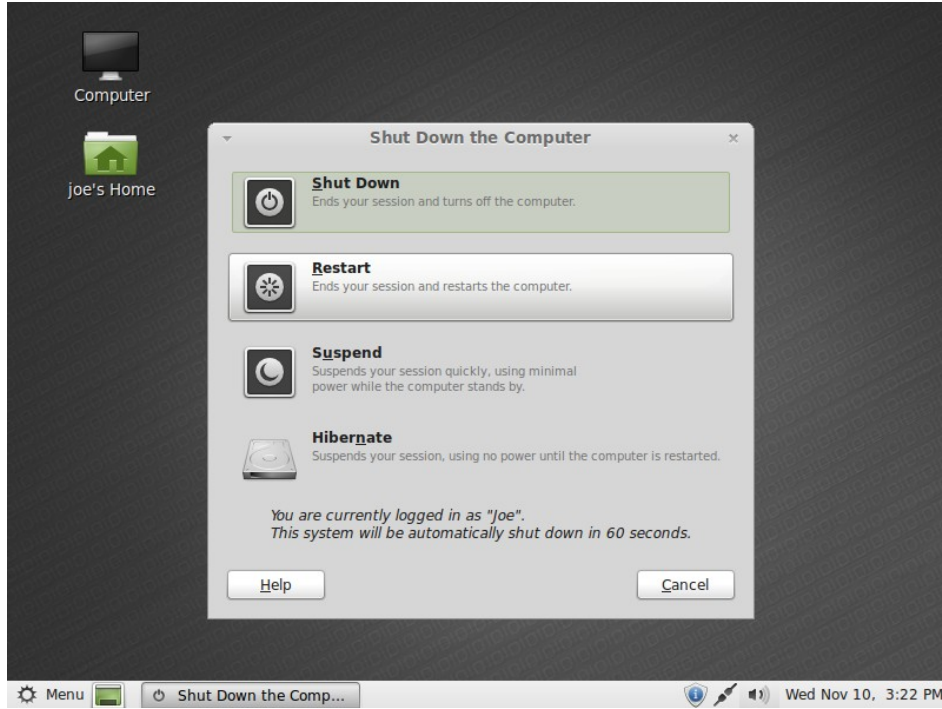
Computer

joe's Home

Shut Down the Computer

Shut Down
Ends your session and turns off the computer.

Restart
Ends your session and restarts the computer.

Suspend
Suspends your session quickly, using minimal power while the computer stands by.

Hibernate
Suspends your session, using no power until the computer is restarted.

You are currently logged in as "Joe".
This system will be automatically shut down in 60 seconds.

Help

Cancel

Menu

Shut Down the Comp...

Wed Nov 10, 3:22 PM